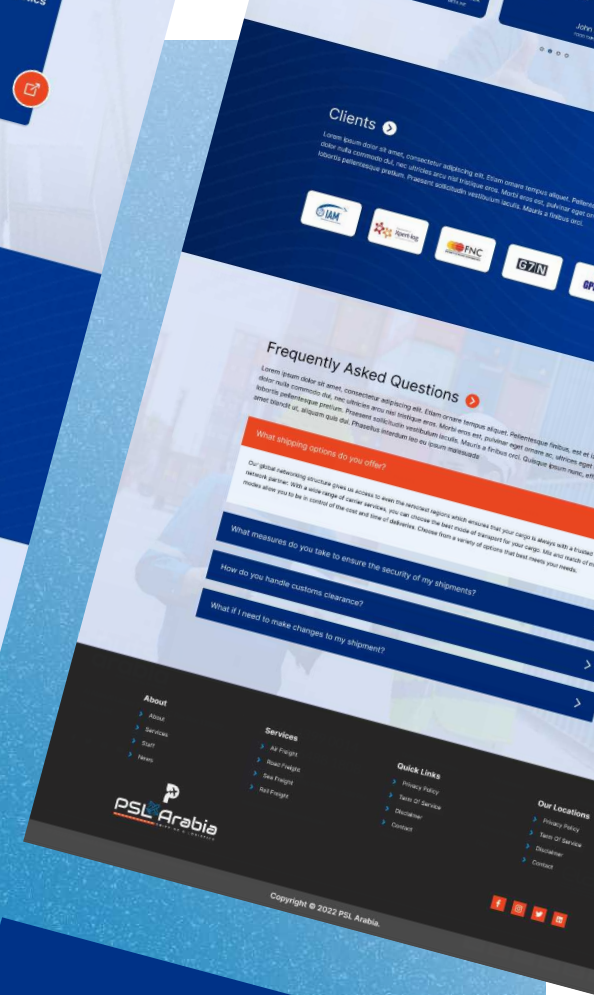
John

Clients

Lorem ipsum dolor sit amet, consectetur adipiscing elit. Etiam ornare tempus aliquet. Pellentesque dolor nulla commodo dui, nec ultricies arcu nisl tristique eros. Morbi eros est, pulvinar eget orn lobortis pellentesque pretium. Praesent sollicitudin vestibulum iaculis. Mauris a finibus orci.

IAM

Alpeni-log

FNC

G7N

Frequently Asked Questions

Lorem ipsum dolor sit amet, consectetur adipiscing elit. Etiam ornare tempus aliquet. Pellentesque finibus, est et u dolor nulla commodo dui, nec ultricies arcu nisl tristique eros. Morbi eros est, pulvinar eget ornare ac, ultrices eget lobortis pellentesque pretium. Praesent sollicitudin vestibulum iaculis. Mauris a finibus orci. Quisque ipsum nunc, eff amet blandit ut, aliquam quis dui. Phasellus interdum leo eu ipsum malesuada.

What shipping options do you offer?

Our global networking structure gives us access to even the remotest regions which ensures that your cargo is always with a trusted network partner. With a wide range of carrier services, you can choose the best mode of transport for your cargo. Mix and match of m modes allow you to be in control of the cost and time of deliveries. Choose from a variety of options that best meets your needs.

What measures do you take to ensure the security of my shipments?

How do you handle customs clearance?

What if I need to make changes to my shipment?

About
About
Services
Staff
News

Services
Air Freight
Road Freight
Sea Freight
Rail Freight

Quick Links
Privacy Policy
Term Of Service
Disclaimer
Contact

Our Locations
Privacy Policy
Term Of Service
Disclaimer
Contact

PSL Arabia

Copyright © 2022 PSL Arabia.